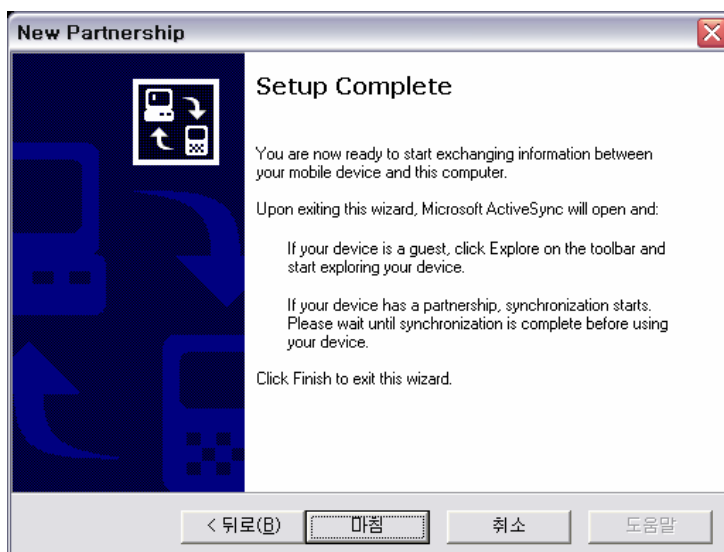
New Partnership

Setup Complete

You are now ready to start exchanging information between your mobile device and this computer.

Upon exiting this wizard, Microsoft ActiveSync will open and:

If your device is a guest, click Explore on the toolbar and start exploring your device.

If your device has a partnership, synchronization starts. Please wait until synchronization is complete before using your device.

Click Finish to exit this wizard.

< 뒤로(B) 마침 취소 도움말